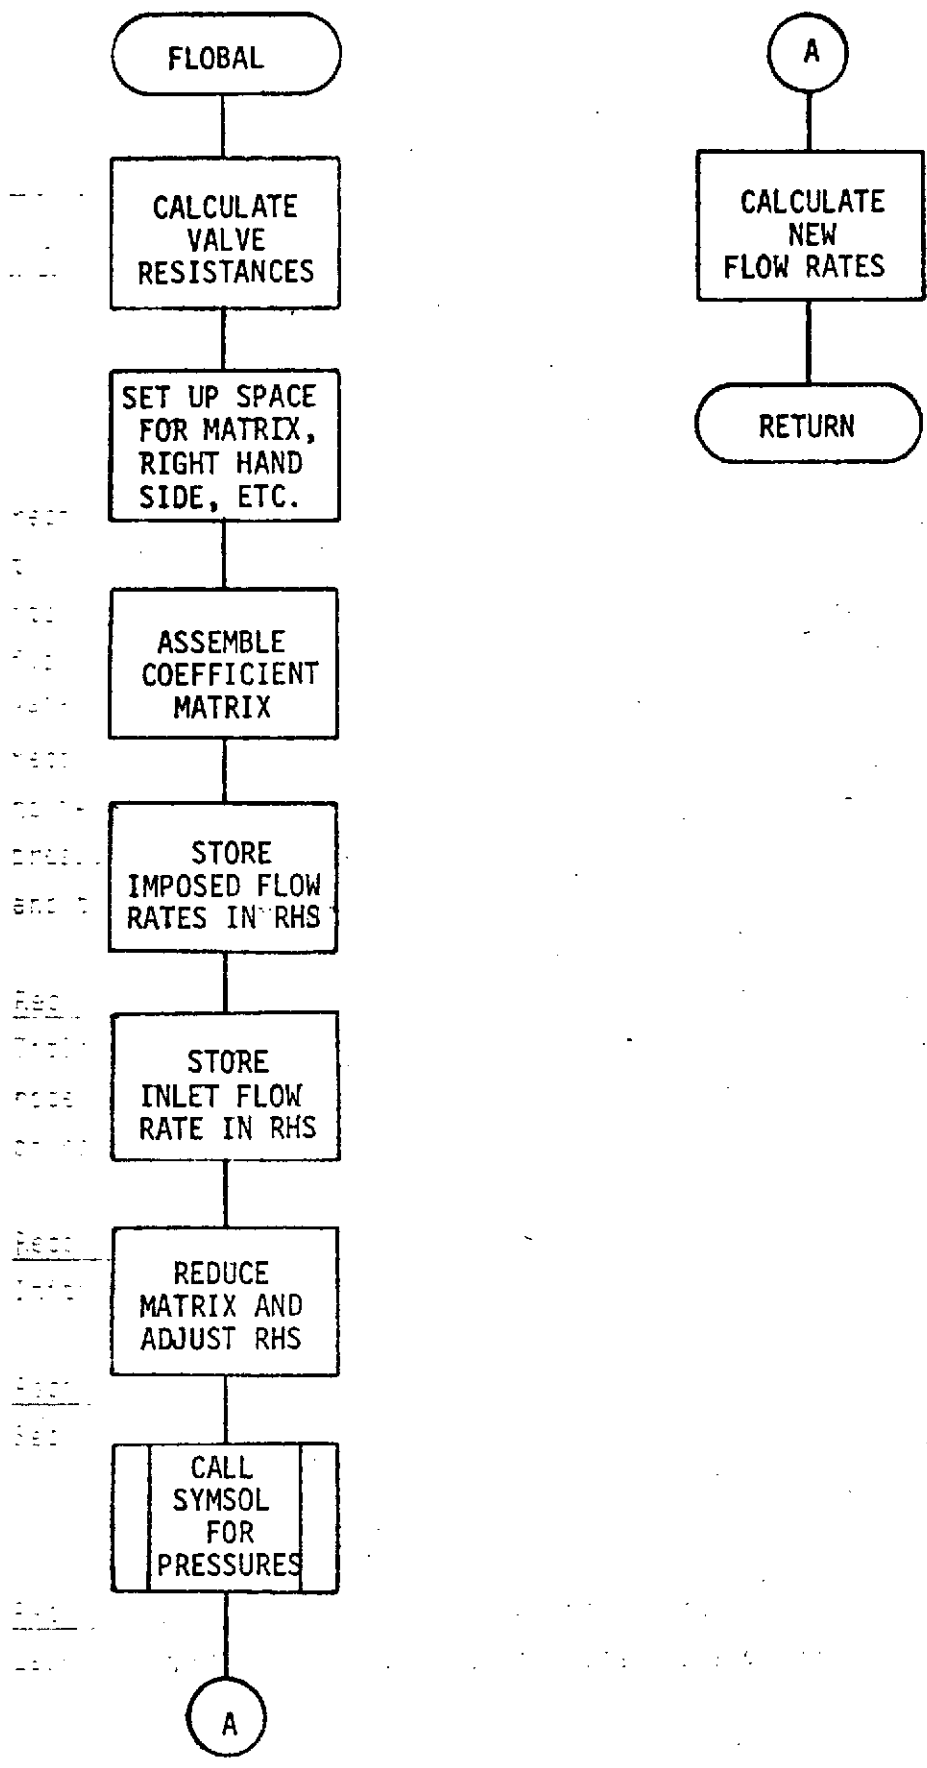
FLOBAL

CALCULATE VALVE RESISTANCES

SET UP SPACE FOR MATRIX, RIGHT HAND SIDE, ETC.

ASSEMBLE COEFFICIENT MATRIX

STORE IMPOSED FLOW RATES IN RHS

STORE INLET FLOW RATE IN RHS

REDUCE MATRIX AND ADJUST RHS

CALL SYMSOL FOR PRESSURES

A

A

CALCULATE NEW FLOW RATES

RETURN